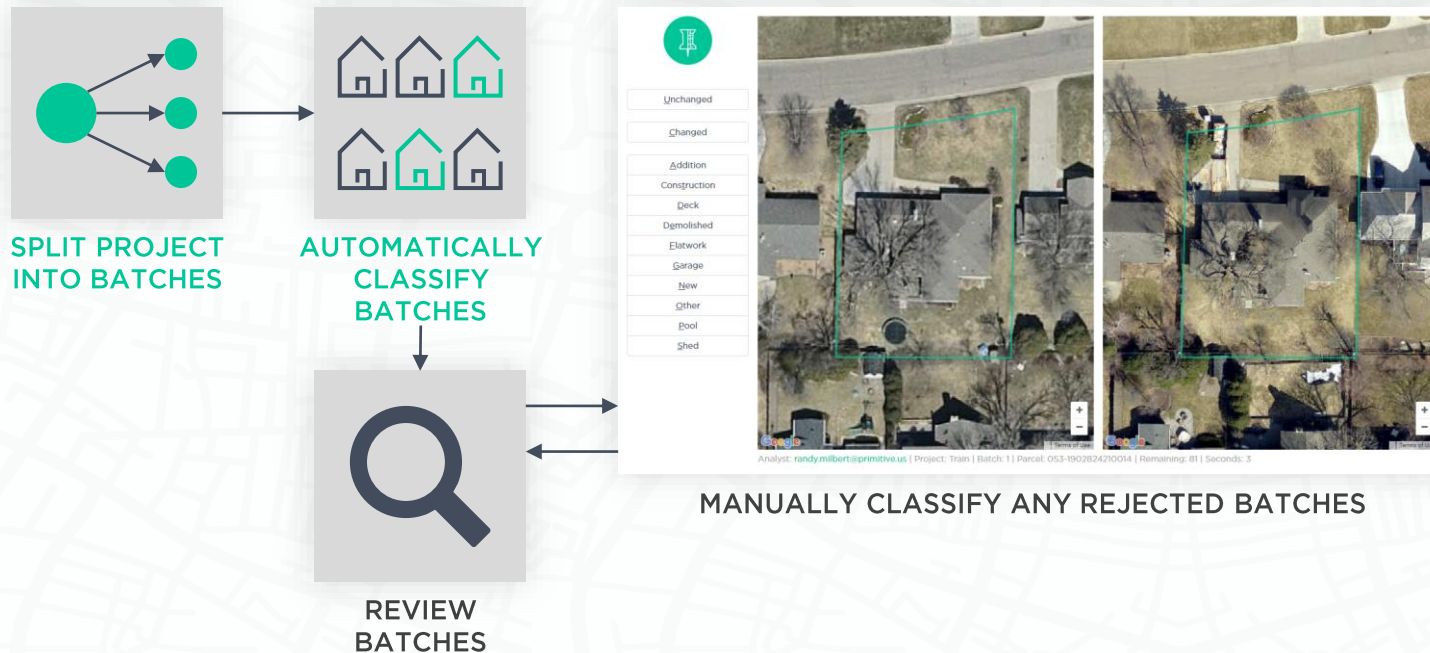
SPLIT PROJECT INTO BATCHES

AUTOMATICALLY CLASSIFY BATCHES

REVIEW BATCHES

Unchanged

Changed

Addition

Construction

Deck

Demolished

Flatwork

Garage

New

Other

Pool

Shed

Google

Terms of Use

Google

Terms of Use

Analyst: randy.milbert@primitive.us | Project: Train | Batch: 1 | Parcel: 053-1902824210014 | Remaining: 81 | Seconds: 3

MANUALLY CLASSIFY ANY REJECTED BATCHES